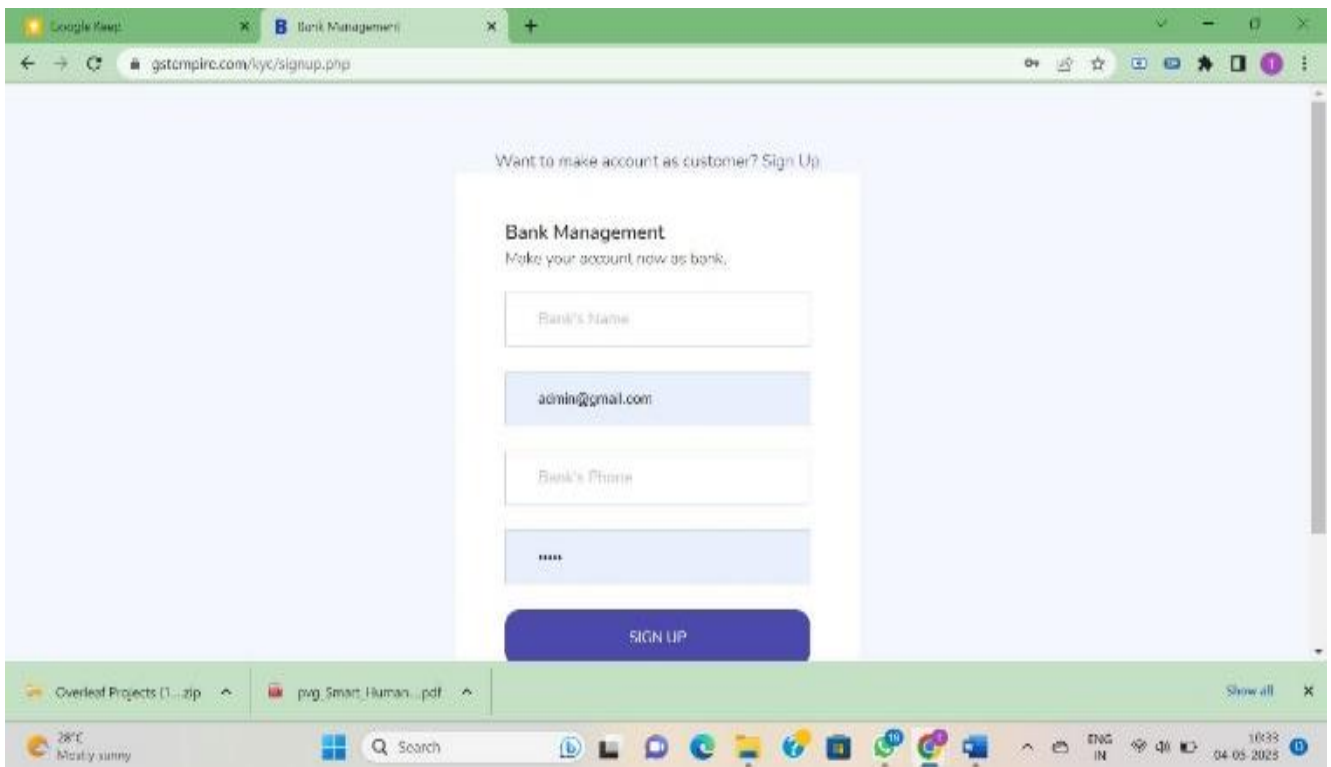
Google Keep
Bank Management
gstempire.com/kyc/signup.php

Want to make account as customer? Sign Up

Bank Management
Make your account now as bank.

Bank's Name

admin@gmail.com

Bank's Phone

•••••

SIGN UP

Overleaf Projects (1...zip
pvg_Smart_Human...pdf
Show all

28°C
Mostly sunny
Search
ENG
IN
10:33
04-05-2023